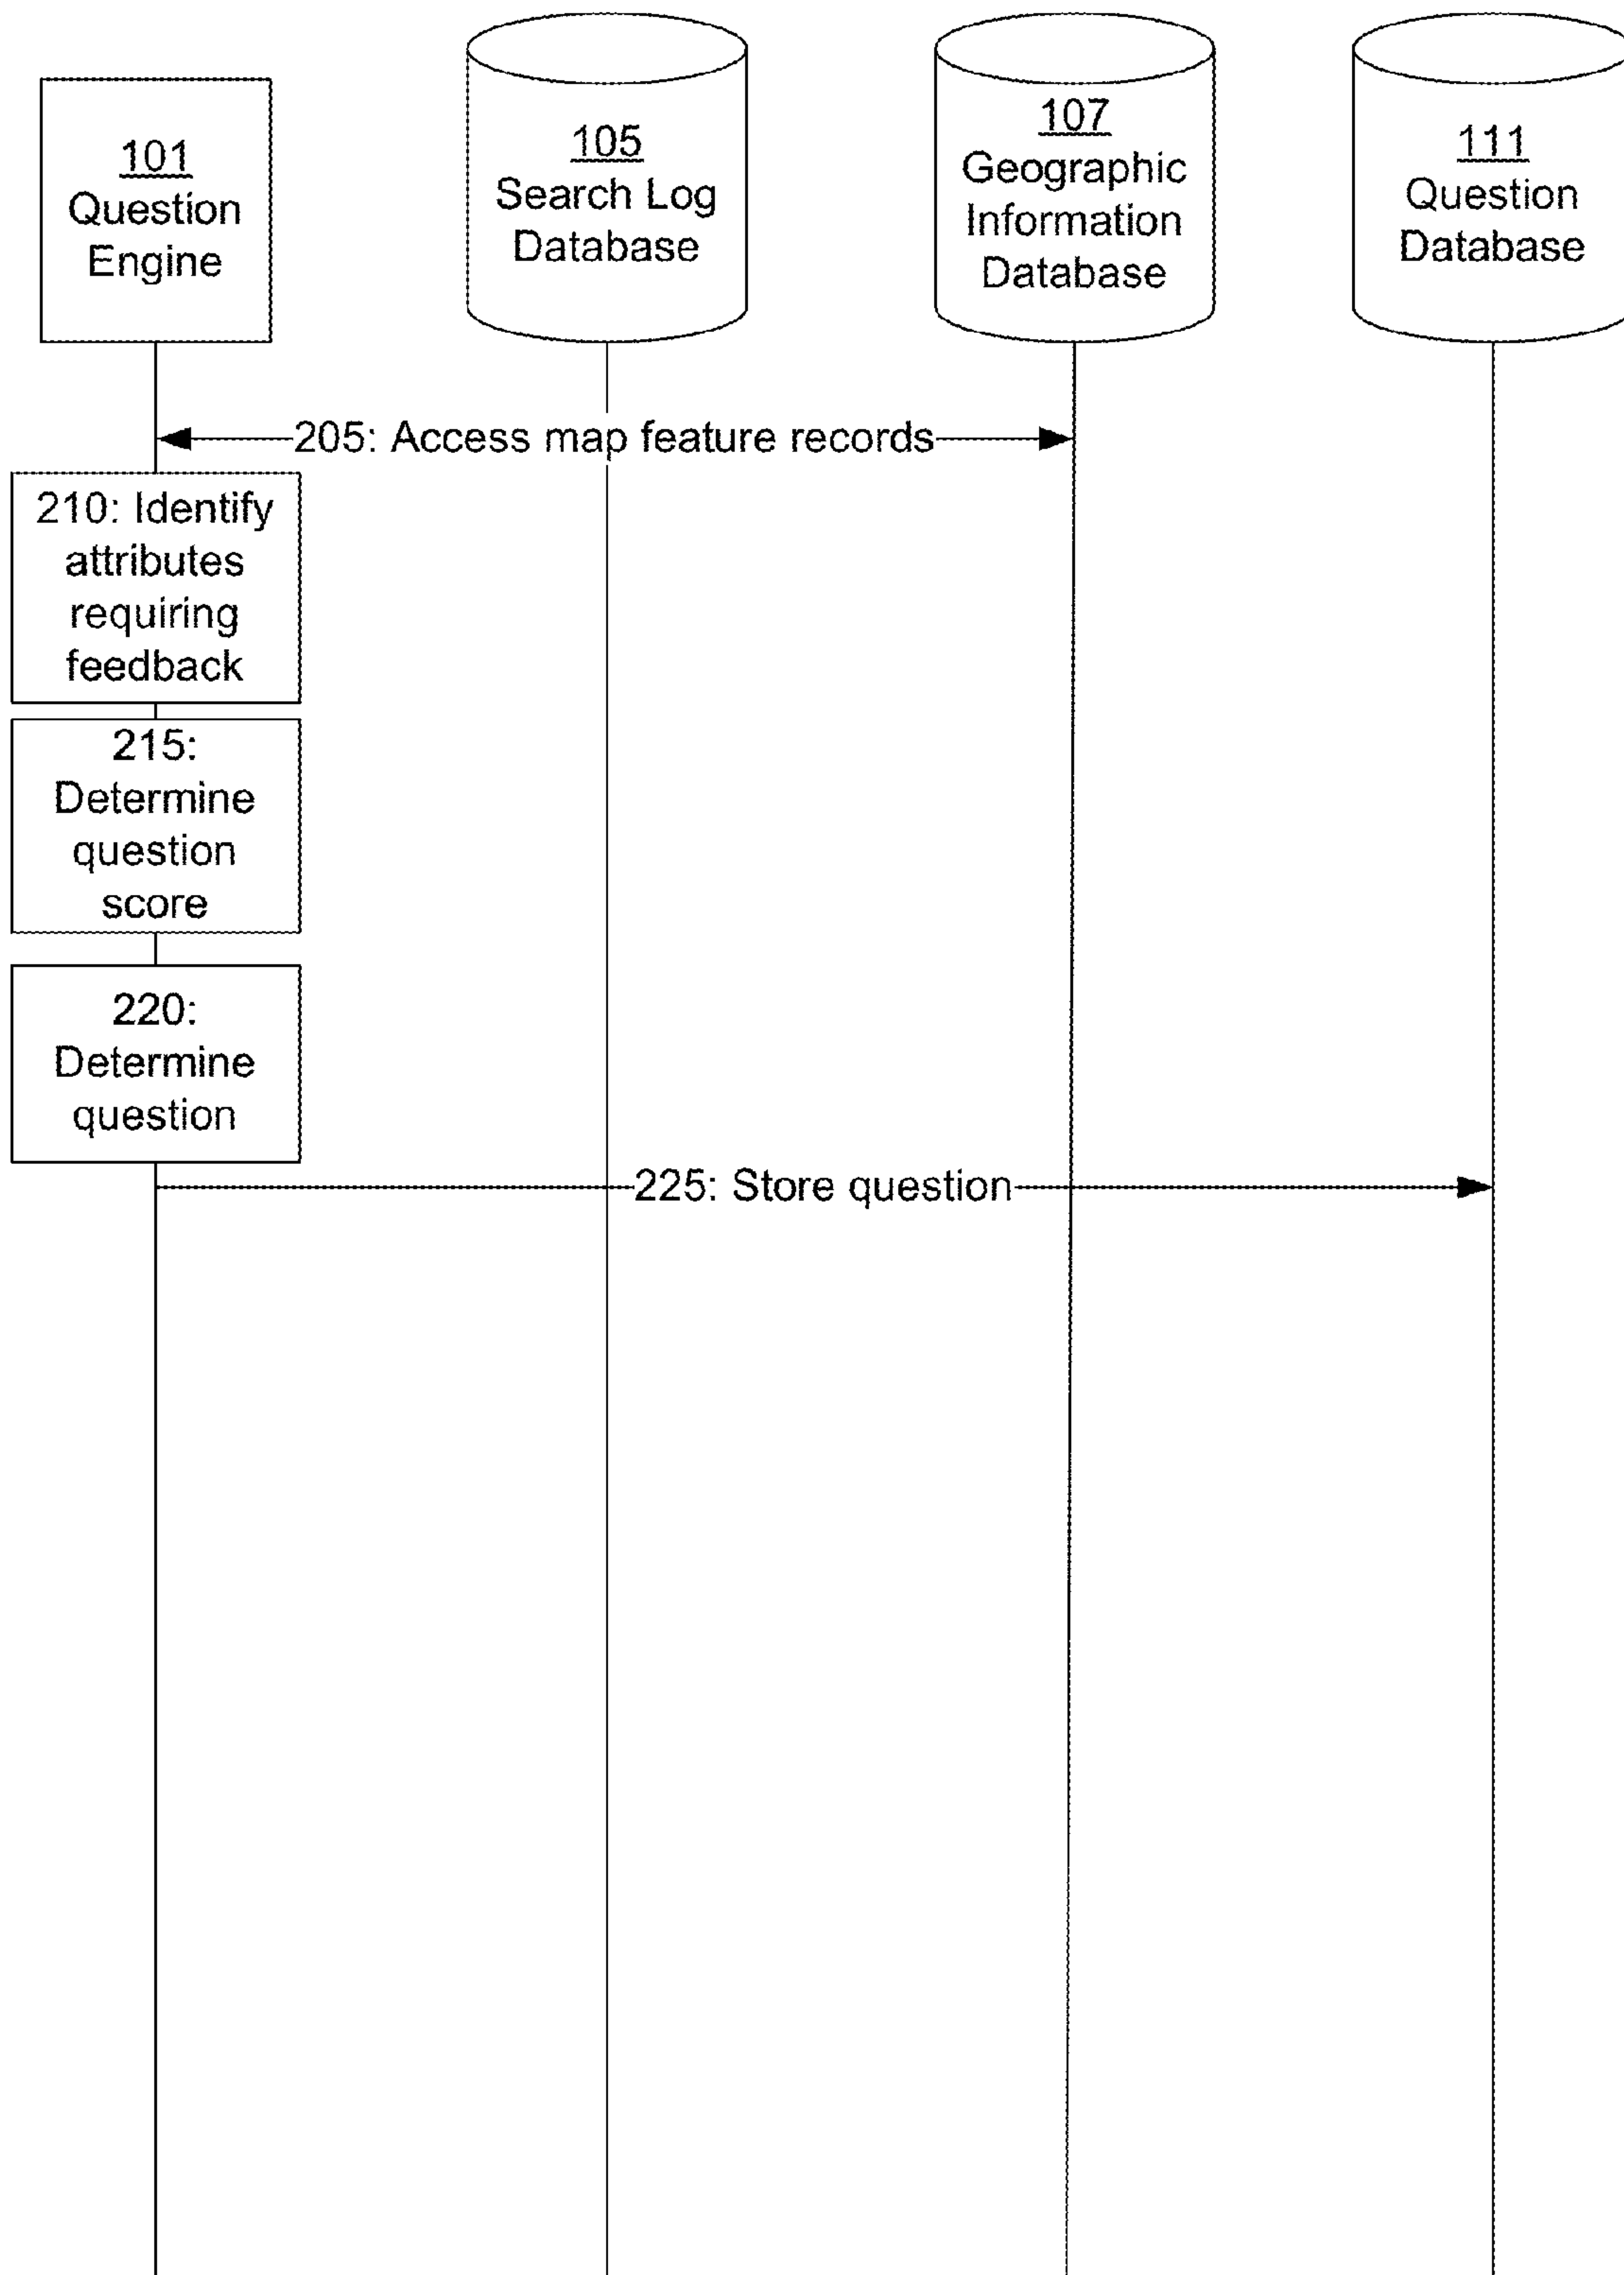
101
Question Engine

105
Search Log Database

107
Geographic Information Database

111
Question Database

205: Access map feature records

210: Identify attributes requiring feedback

215: Determine question score

220: Determine question

225: Store question